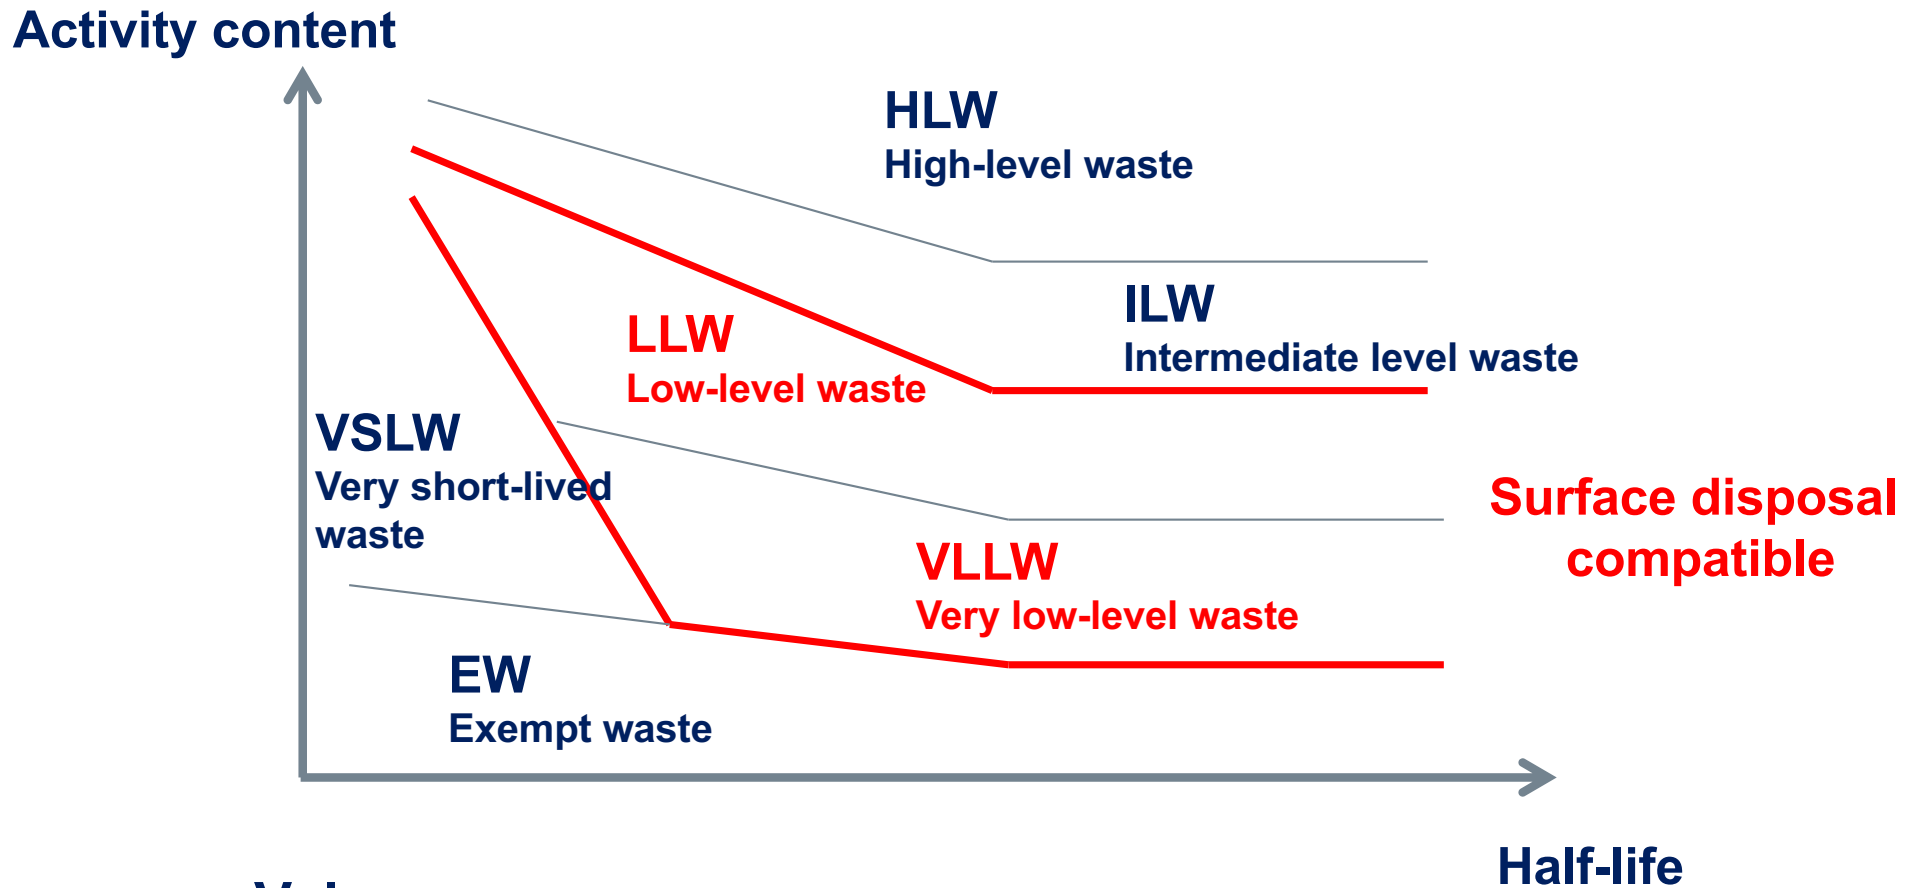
Activity content

HLW
High-level waste

ILW
Intermediate level waste

LLW
Low-level waste

VSLW
Very short-lived waste

Surface disposal compatible

VLLW
Very low-level waste

EW
Exempt waste

Half-life

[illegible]